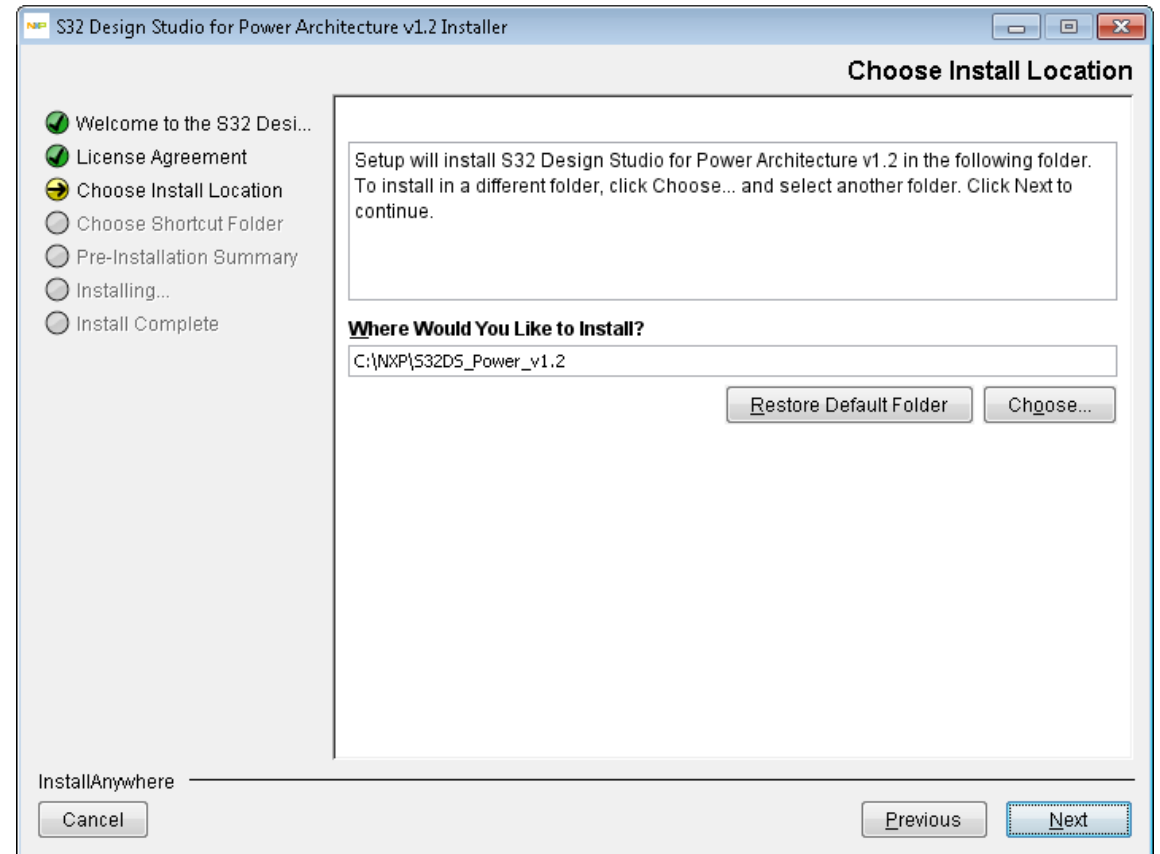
S32 Design Studio for Power Architecture v1.2 Installer

Choose Install Location

Welcome to the S32 Desi...
License Agreement
Choose Install Location
Choose Shortcut Folder
Pre-Installation Summary
Installing...
Install Complete

Setup will install S32 Design Studio for Power Architecture v1.2 in the following folder. To install in a different folder, click Choose... and select another folder. Click Next to continue.

Where Would You Like to Install?

C:\NXP\S32DS_Power_v1.2

Restore Default Folder

Choose...

InstallAnywhere

Cancel

Previous

Next